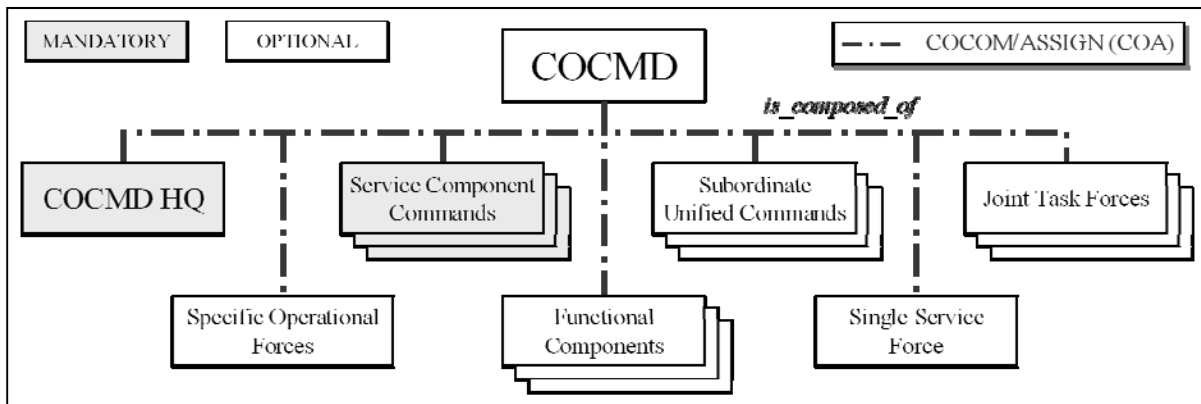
MANDATORY

OPTIONAL

COCMD

COCOM/ASSIGN (COA)

is_composed_of

COCMD HQ

Service Component Commands

Subordinate Unified Commands

Joint Task Forces

Specific Operational Forces

Functional Components

Single Service Force